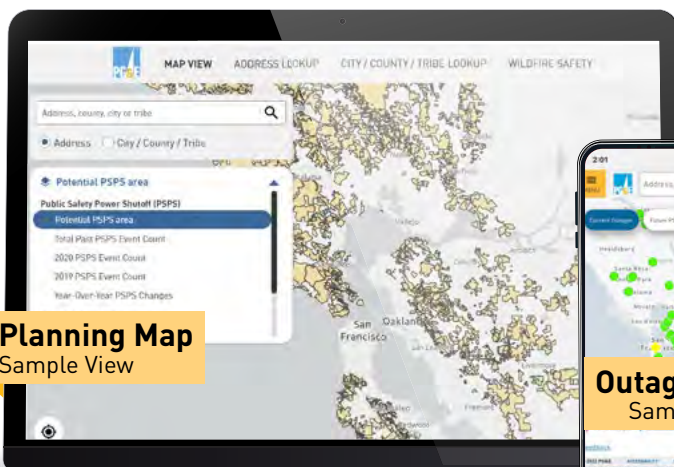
PG&E

MAP VIEW ADDRESS LOOKUP CITY / COUNTY / TRIBE LOOKUP WILDFIRE SAFETY

Address, county, city or tribe

Address City / County / Tribe

Potential PSPS area

Public Safety Power Shutoff (PSPS)

Potential PSPS area

Total Past PSPS Event Count

2020 PSPS Event Count

2019 PSPS Event Count

Year-Over-Year PSPS Changes

Planning Map
Sample View

San Francisco

Oakland

2:01

Address

Current Outages

Healdsburg

Santa Rosa

Outag
Sam